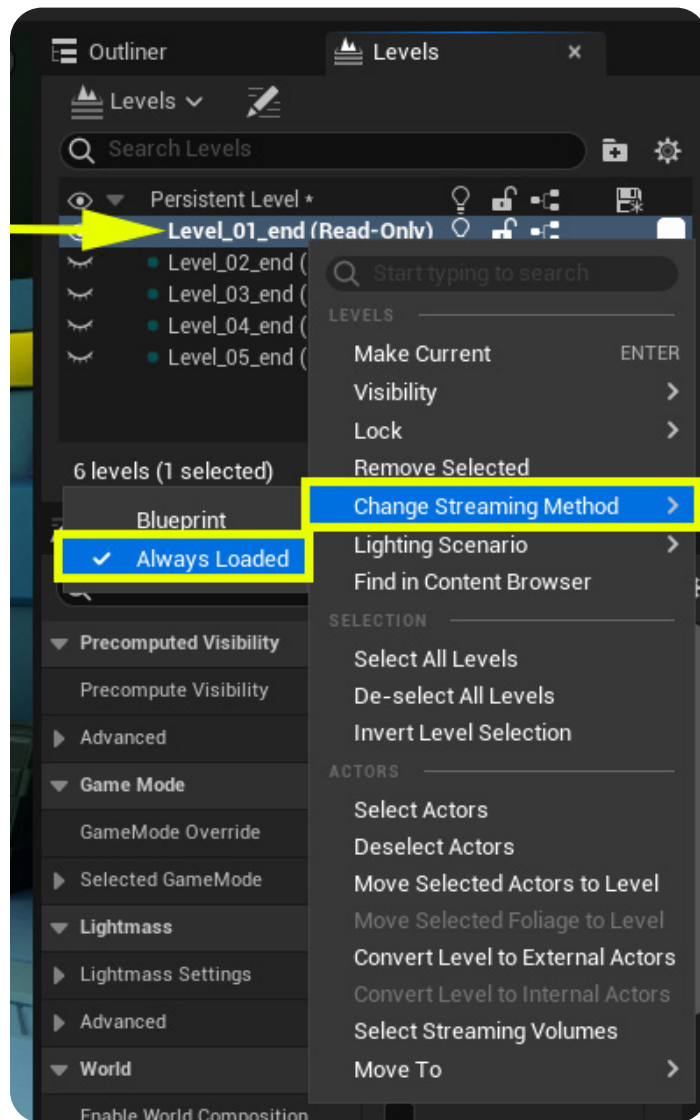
Outliner

Levels ×

Levels

Search Levels

Persistent Level *
Level_01_end (Read-Only)
Level_02_end (
Level_03_end (
Level_04_end (
Level_05_end (

6 levels (1 selected)

Blueprint
Always Loaded

Start typing to search

LEVELS
Make Current ENTER
Visibility
Lock
Remove Selected
Change Streaming Method
Lighting Scenario
Find in Content Browser

SELECTION
Select All Levels
De-select All Levels
Invert Level Selection

ACTORS
Select Actors
Deselect Actors
Move Selected Actors to Level
Move Selected Foliage to Level
Convert Level to External Actors
Convert Level to Internal Actors
Select Streaming Volumes
Move To

Precomputed Visibility
Precompute Visibility
Advanced
Game Mode
GameMode Override
Selected GameMode
Lightmass
Lightmass Settings
Advanced
World
Enable World Composition